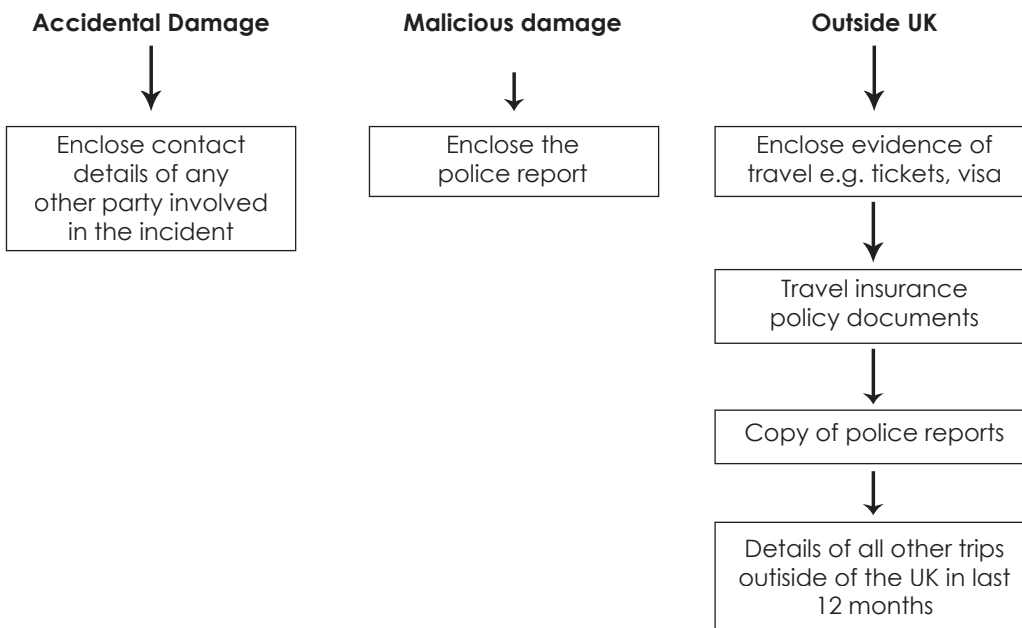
**Accidental Damage**

Enclose contact details of any other party involved in the incident

**Malicious damage**

Enclose the police report

**Outside UK**

Enclose evidence of travel e.g. tickets, visa

Travel insurance policy documents

Copy of police reports

Details of all other trips outside of the UK in last 12 months